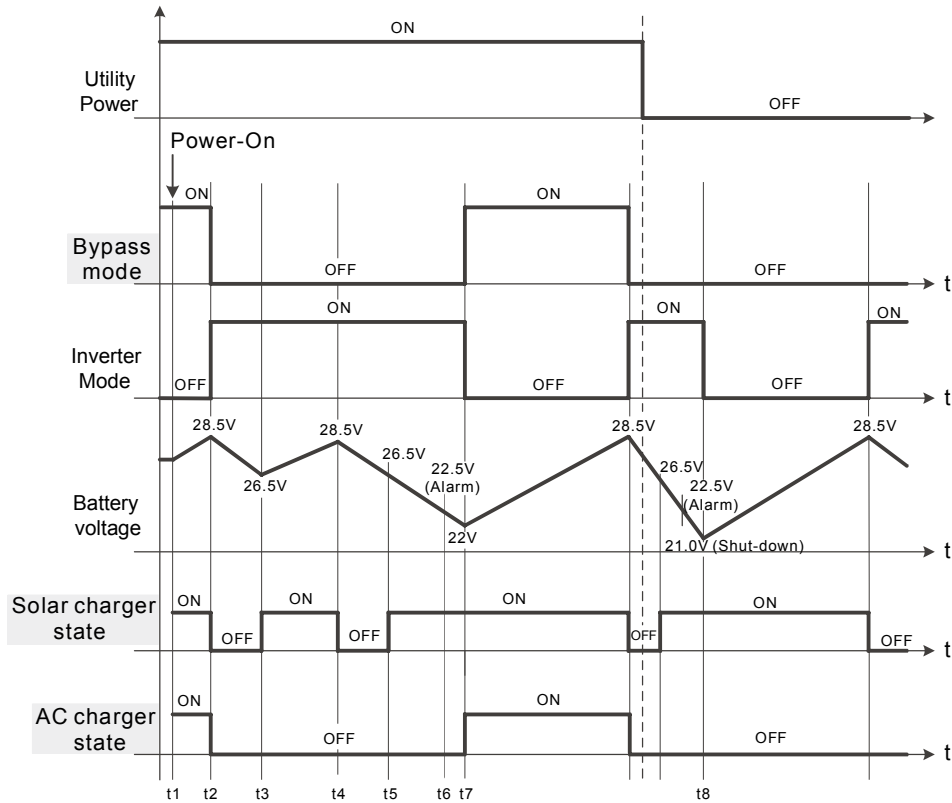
ON

Utility Power

OFF

Power-On

ON

ON

Bypass mode

OFF

OFF

t

ON

ON

ON

Inverter Mode

OFF

OFF

OFF

t

28.5V

28.5V

28.5V

28.5V

26.5V

26.5V

22.5V (Alarm)

26.5V

22.5V (Alarm)

Battery voltage

22V

21.0V (Shut-down)

t

Solar charger state

ON

ON

ON

ON

OFF

OFF

OFF

OFF

t

AC charger state

ON

ON

OFF

OFF

t

t1 t2 t3 t4 t5 t6 t7 t8